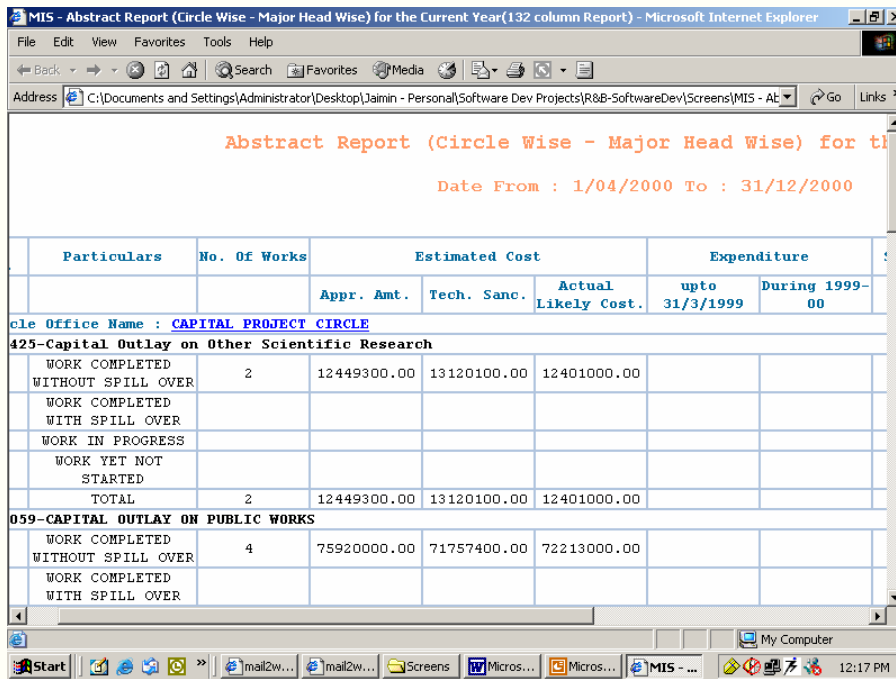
MIS - Abstract Report (Circle Wise - Major Head Wise) for the Current Year(132 column Report) - Microsoft Internet Explorer

File Edit View Favorites Tools Help

Back Search Favorites Media

Address C:\Documents and Settings\Administrator\Desktop\Jaimin - Personal\Software Dev Projects\R&B-SoftwareDev\Screens\MIS - Ab Go Links

Abstract Report (Circle Wise - Major Head Wise) for th

Date From : 1/04/2000 To : 31/12/2000

| Particulars | No. Of Works | Estimated Cost | | | Expenditure | |
|---|---|---|---|---|---|---|
| | | Appr. Amt. | Tech. Sanc. | Actual Likely Cost. | upto 31/3/1999 | During 1999-00 |
| cle Office Name : CAPITAL PROJECT CIRCLE | | | | | | |
| 425-Capital Outlay on Other Scientific Research | | | | | | |
| WORK COMPLETED WITHOUT SPILL OVER | 2 | 12449300.00 | 13120100.00 | 12401000.00 | | |
| WORK COMPLETED WITH SPILL OVER | | | | | | |
| WORK IN PROGRESS | | | | | | |
| WORK YET NOT STARTED | | | | | | |
| TOTAL | 2 | 12449300.00 | 13120100.00 | 12401000.00 | | |
| 059-CAPITAL OUTLAY ON PUBLIC WORKS | | | | | | |
| WORK COMPLETED WITHOUT SPILL OVER | 4 | 75920000.00 | 71757400.00 | 72213000.00 | | |
| WORK COMPLETED WITH SPILL OVER | | | | | | |

My Computer

Start mail2w... mail2w... Screens Micros... Micros... MIS - ... 12:17 PM